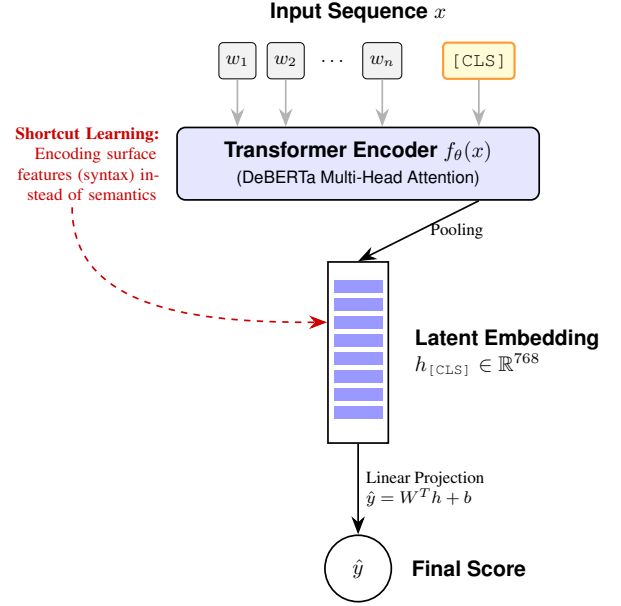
Input Sequence $x$

$w_1$ $w_2$ $\cdots$ $w_n$ [CLS]

Shortcut Learning: Encoding surface features (syntax) instead of semantics

Transformer Encoder $f_\theta(x)$
(DeBERTa Multi-Head Attention)

Pooling

Latent Embedding
$h_{\texttt{[CLS]}} \in \mathbb{R}^{768}$

Linear Projection
$\hat{y} = W^T h + b$

$\hat{y}$ Final Score